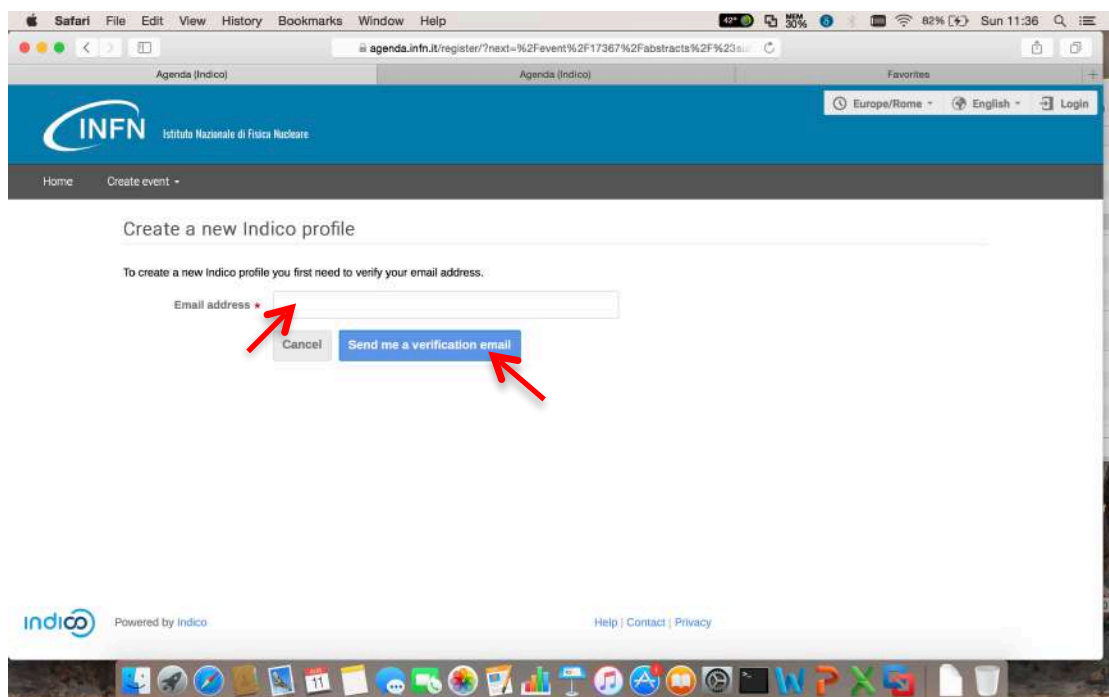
Safari File Edit View History Bookmarks Window Help

42° MEM 30% 82% Sun 11:36

agenda.infn.it/register/?next=%2Fevent%2F17367%2Fabstracts%2F%23a

Agenda (Indico) Agenda (Indico) Favorites

Europe/Rome English Login

INFN Istituto Nazionale di Fisica Nucleare

Home Create event

Create a new Indico profile

To create a new Indico profile you first need to verify your email address.

Email address *

Cancel Send me a verification email

indico Powered by Indico

Help | Contact | Privacy

11